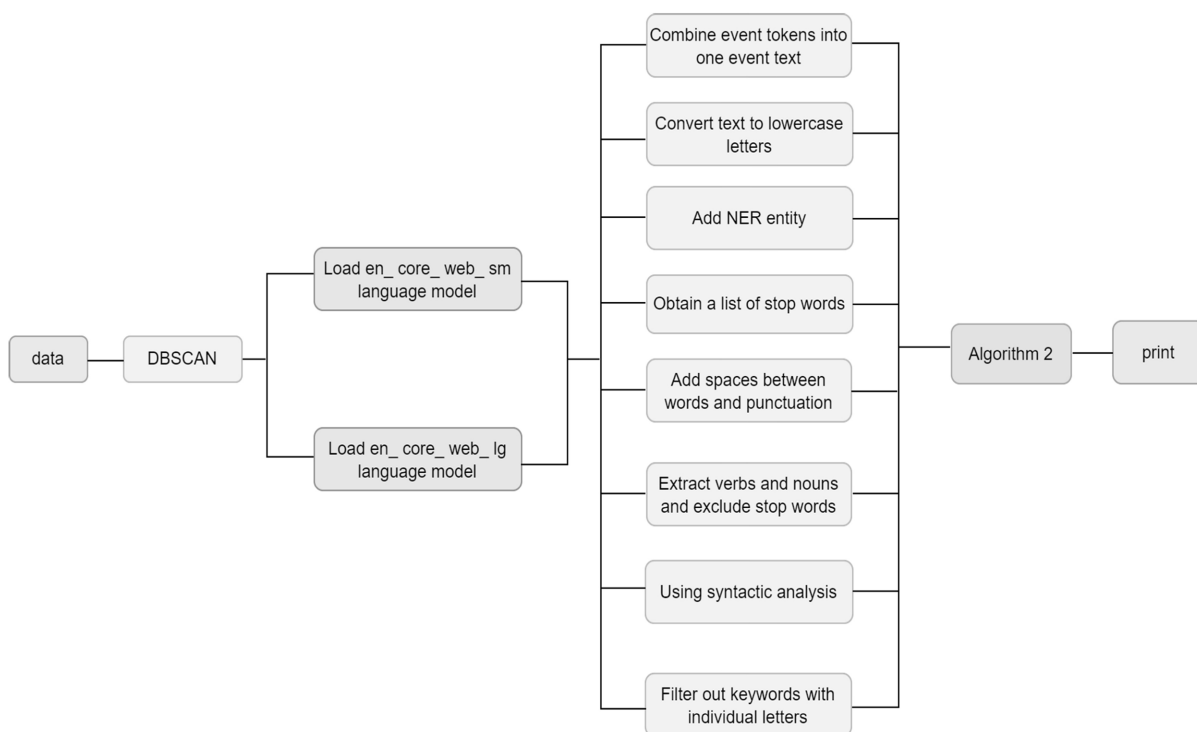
data

DBSCAN

Load en_ core_ web_ sm language model

Load en_ core_ web_ lg language model

Combine event tokens into one event text

Convert text to lowercase letters

Add NER entity

Obtain a list of stop words

Add spaces between words and punctuation

Extract verbs and nouns and exclude stop words

Using syntactic analysis

Filter out keywords with individual letters

Algorithm 2

print